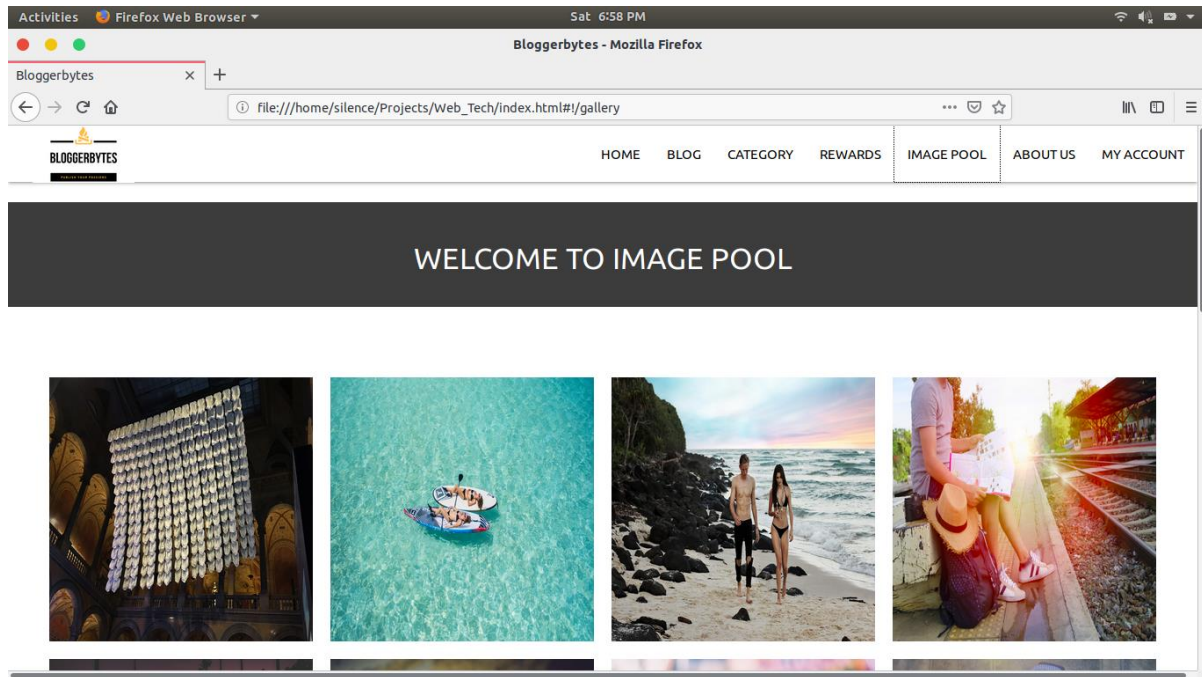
Activities Firefox Web Browser ▾ Sat 6:58 PM

Bloggerbytes - Mozilla Firefox

Bloggerbytes ×

file:///home/silence/Projects/Web_Tech/index.html#!/gallery

BLOGGERBYTES
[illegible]

HOME BLOG CATEGORY REWARDS IMAGE POOL ABOUT US MY ACCOUNT

WELCOME TO IMAGE POOL